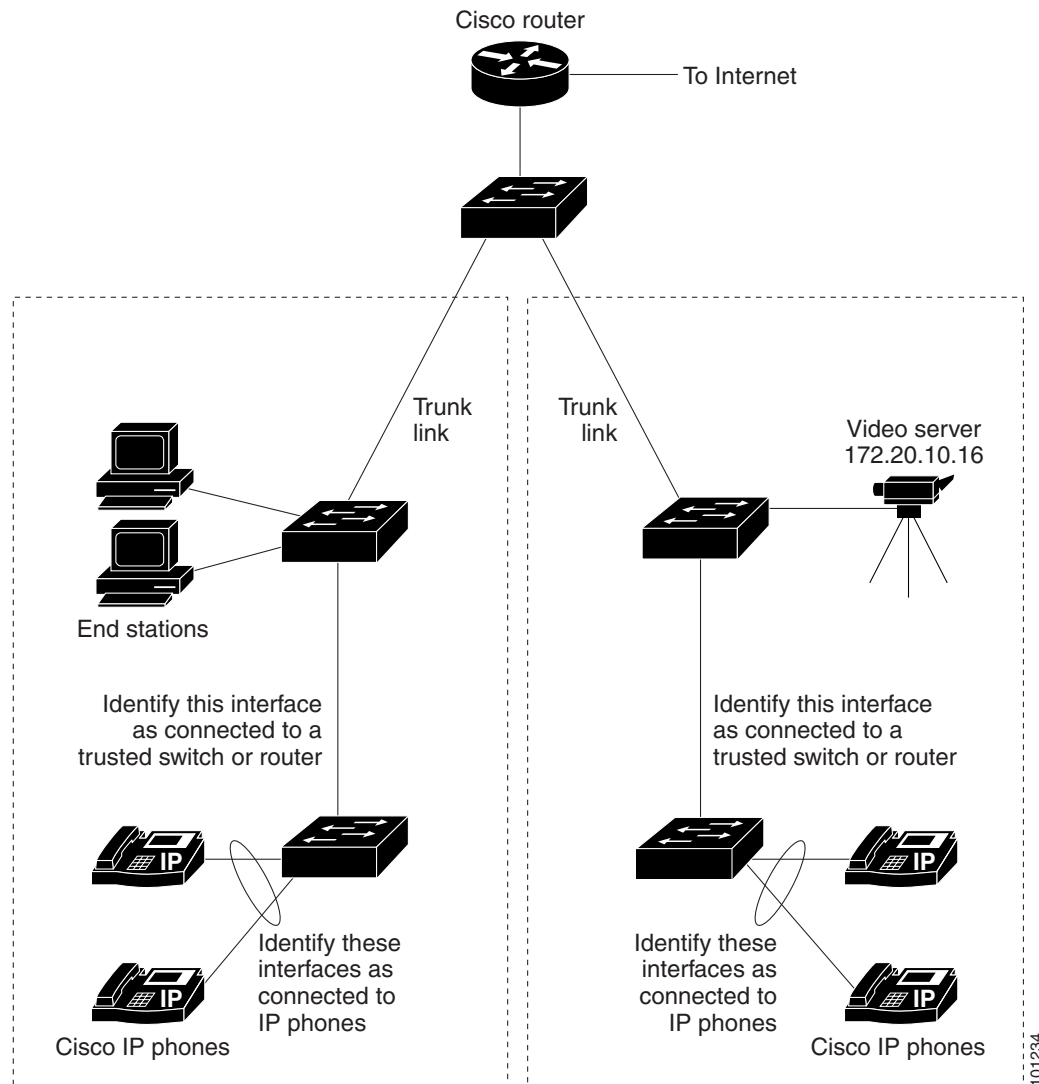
Cisco router

To Internet

Trunk link

Trunk link

Video server 172.20.10.16

End stations

Identify this interface as connected to a trusted switch or router

Identify this interface as connected to a trusted switch or router

IP

IP

IP

IP

Identify these interfaces as connected to IP phones

Identify these interfaces as connected to IP phones

Cisco IP phones

Cisco IP phones

101234